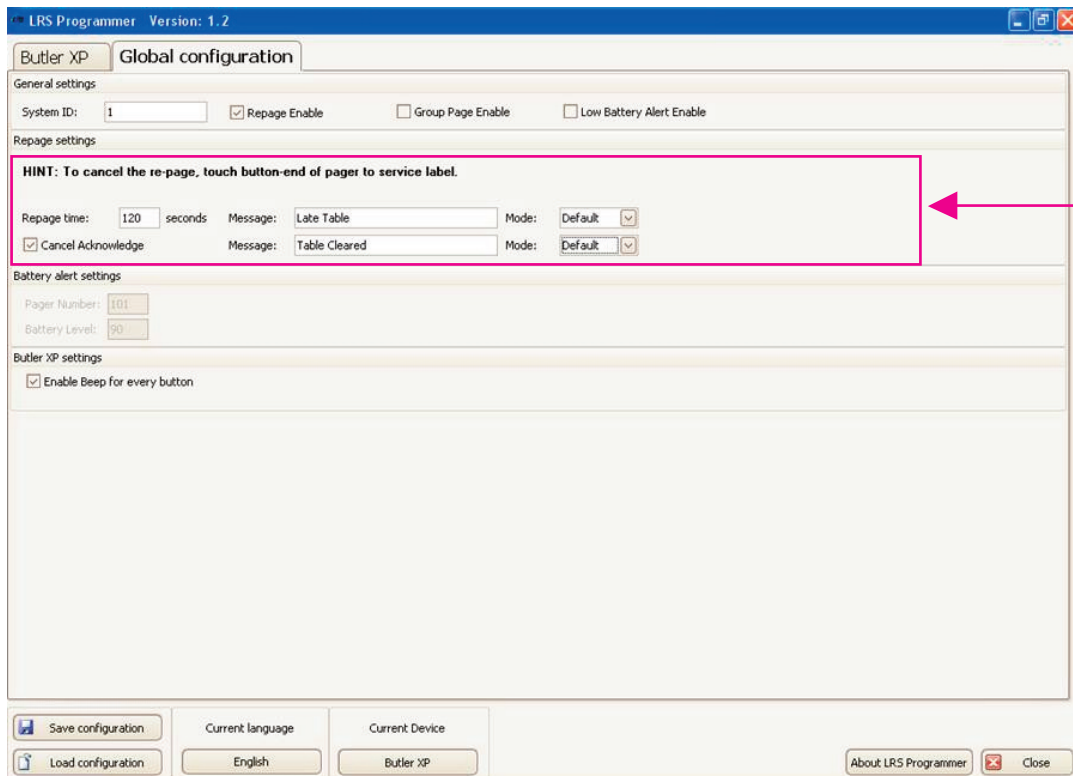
LRS Programmer Version: 1.2

Butler XP
Global configuration

General settings
System ID: 1
Repage Enable
Group Page Enable
Low Battery Alert Enable

Repage settings
HINT: To cancel the re-page, touch button-end of pager to service label.
Repage time: 120 seconds Message: Late Table Mode: Default
Cancel Acknowledge Message: Table Cleared Mode: Default

Battery alert settings
Pager Number: 101
Battery Level: 90

Butler XP settings
Enable Beep for every button

Save configuration
Load configuration
Current language
English
Current Device
Butler XP
About LRS Programmer
Close